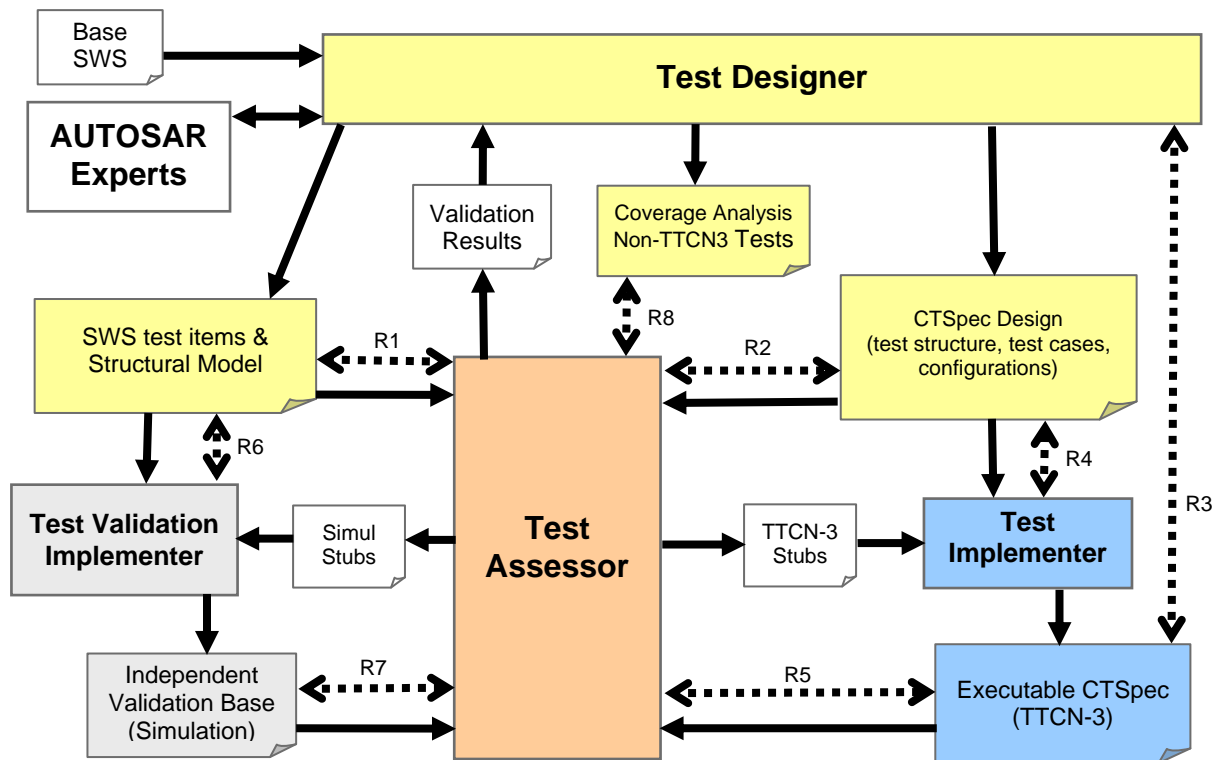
Base SWS

Test Designer

AUTOSAR Experts

Validation Results

Coverage Analysis Non-TTCN3 Tests

SWS test items & Structural Model

R1

R8

R2

CTSpec Design (test structure, test cases, configurations)

R6

R4

R3

Test Validation Implementer

Simul Stubs

Test Assessor

TTCN-3 Stubs

Test Implementer

Independent Validation Base (Simulation)

R7

R5

Executable CTSpec (TTCN-3)